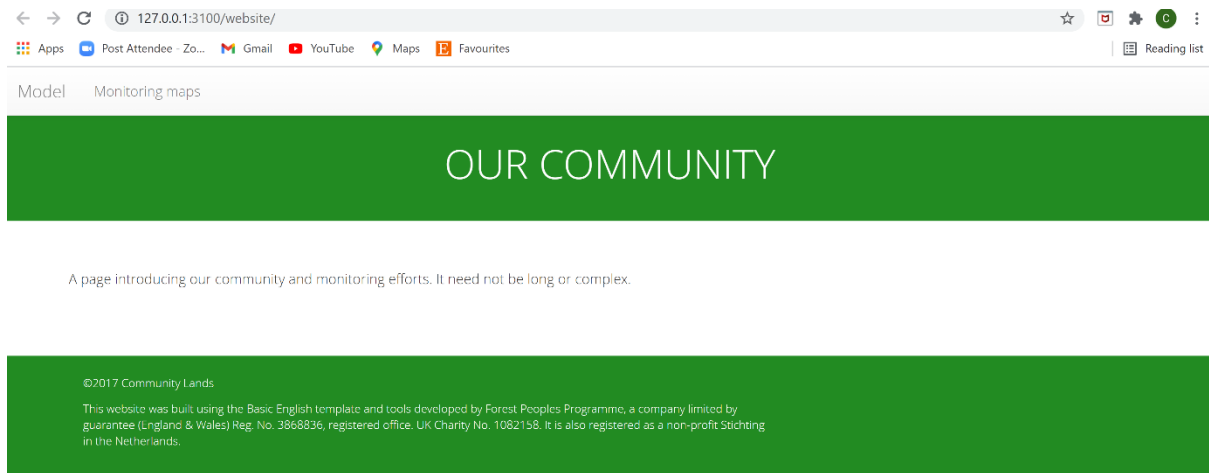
127.0.0.1:3100/website/

Apps Post Attendee - Zo... Gmail YouTube Maps Favourites Reading list

C

Model Monitoring maps

OUR COMMUNITY

A page introducing our community and monitoring efforts. It need not be long or complex.

©2017 Community Lands

This website was built using the Basic English template and tools developed by Forest Peoples Programme, a company limited by guarantee (England & Wales) Reg. No. 3868836, registered office. UK Charity No. 1082158. It is also registered as a non-profit Stichting in the Netherlands.